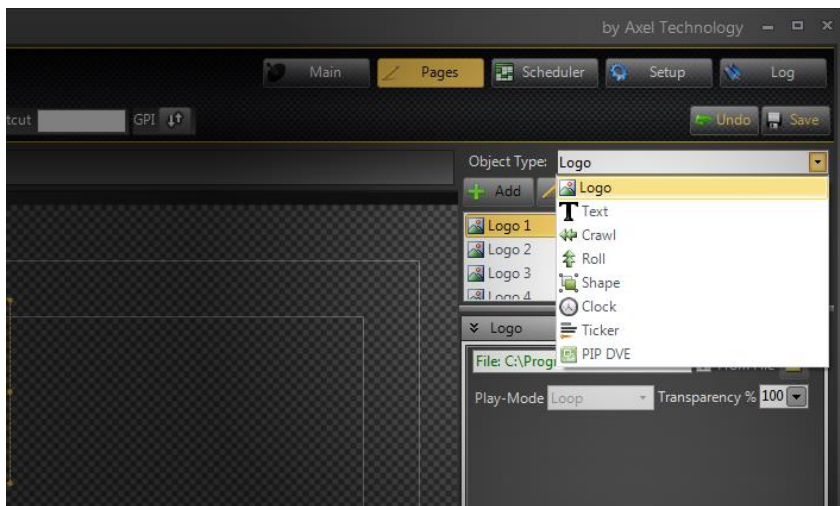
by Axel Technology

Main
Pages
Scheduler
Setup
Log

tcut
GPI

Undo
Save

Object Type: Logo

Add

Logo
Text
Crawl
Roll
Shape
Clock
Ticker
PIP DVE

Logo 1
Logo 2
Logo 3
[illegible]

Logo

File: C:\Progr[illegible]

Play-Mode Loop
Transparency % 100